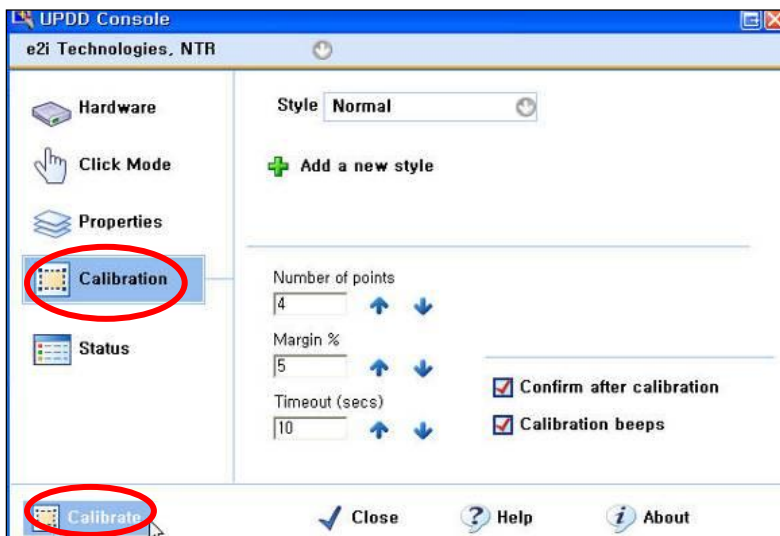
UPDD Console

e2i Technologies, NTR

Hardware

Click Mode

Properties

Calibration

Status

Style Normal

Add a new style

Number of points
4

Margin %
5

Timeout (secs)
10

Confirm after calibration

Calibration beeps

Calibrate

Close

Help

About